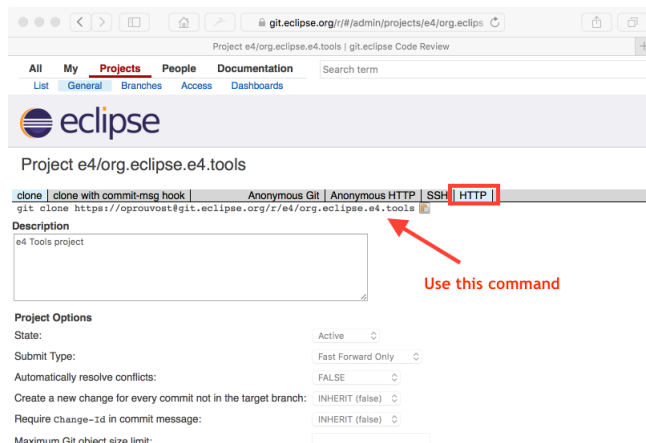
git.eclipse.org/r/#/admin/projects/e4/org.eclips

Project e4/org.eclipse.e4.tools | git.eclipse Code Review

All My Projects People Documentation
List General Branches Access Dashboards

Search term

eclipse

Project e4/org.eclipse.e4.tools

clone | clone with commit-msg hook | Anonymous Git | Anonymous HTTP | SSH | HTTP
git clone https://oprouvost@git.eclipse.org/r/e4/org.eclipse.e4.tools

Description

e4 Tools project

Use this command

Project Options

State: Active

Submit Type: Fast Forward Only

Automatically resolve conflicts: FALSE

Create a new change for every commit not in the target branch: INHERIT (false)

Require Change-Id in commit message: INHERIT (false)

Maximum Git object size limit: